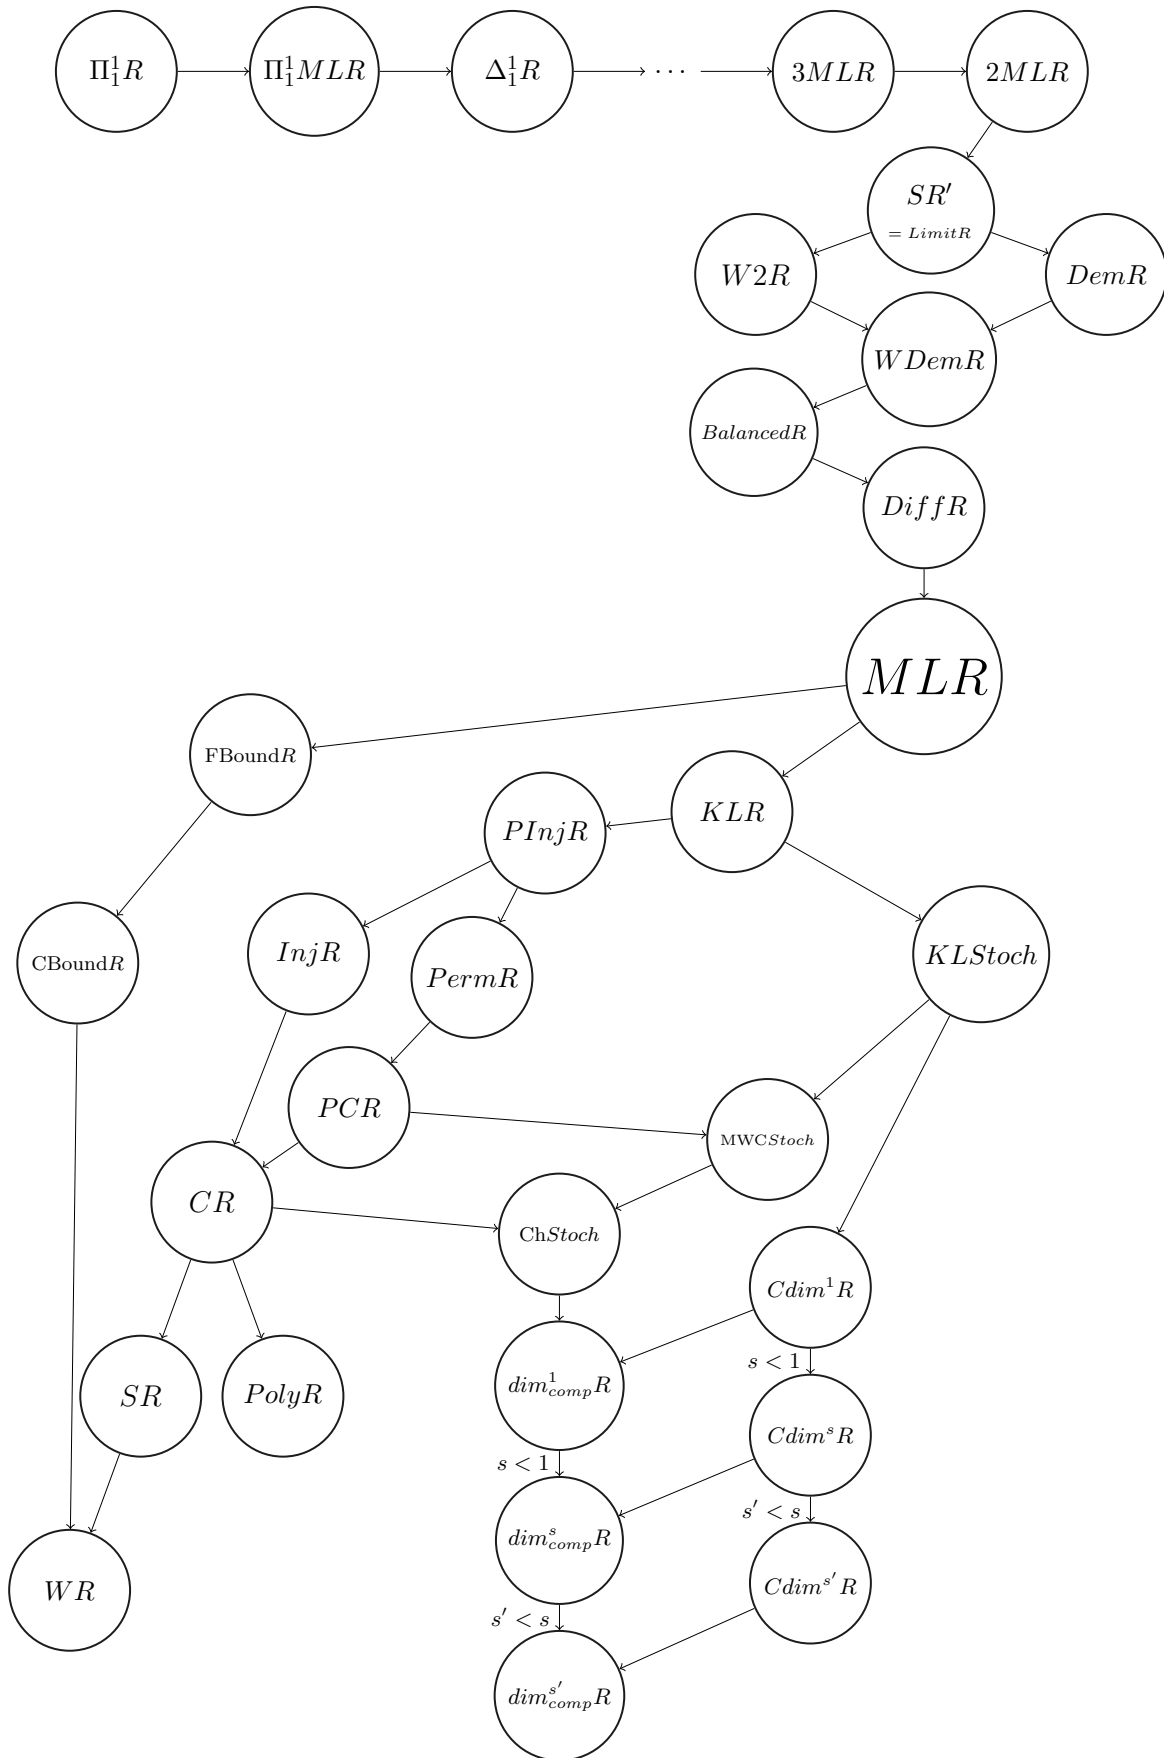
$\Pi^1_1 R$

$\Pi^1_1 MLR$

$\Delta^1_1 R$

$\cdots$

$3MLR$

$2MLR$

$SR'$ $= LimitR$

$W2R$

$DemR$

$WDemR$

$BalancedR$

$DiffR$

$MLR$

FBound$R$

$KLR$

$PInjR$

CBound$R$

$InjR$

$PermR$

$KLStoch$

$PCR$

MWC$Stoch$

$CR$

Ch$Stoch$

$Cdim^1 R$

$s < 1$

$SR$

$PolyR$

$dim^1_{comp} R$

$Cdim^s R$

$s < 1$

$s' < s$

$WR$

$dim^s_{comp} R$

$Cdim^{s'} R$

$s' < s$

$dim^{s'}_{comp} R$